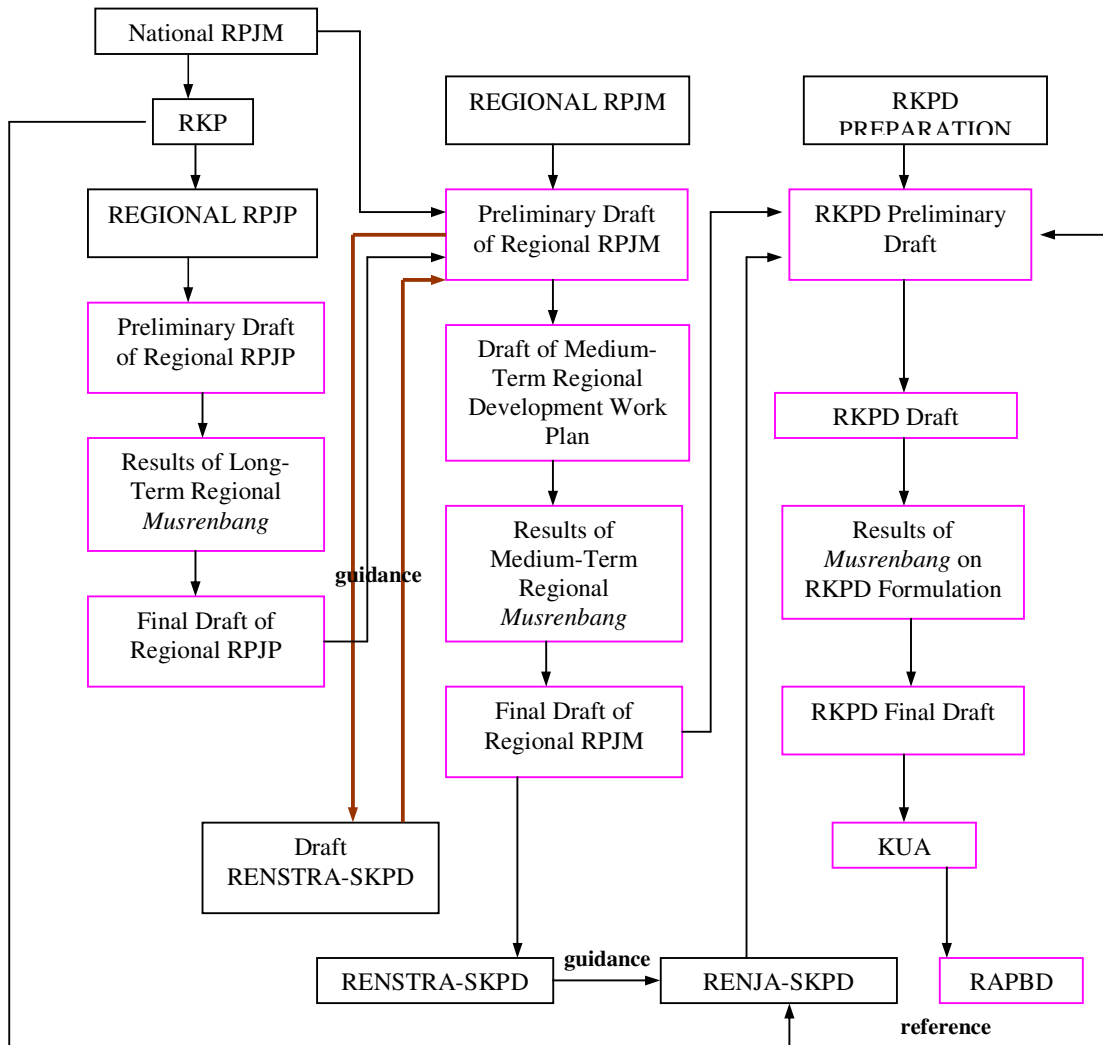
National RPJM

RKP

REGIONAL RPJP

Preliminary Draft of Regional RPJP

Results of Long-Term Regional *Musrenbang*

Final Draft of Regional RPJP

REGIONAL RPJM

Preliminary Draft of Regional RPJM

Draft of Medium-Term Regional Development Work Plan

Results of Medium-Term Regional *Musrenbang*

Final Draft of Regional RPJM

guidance

Draft RENSTRA-SKPD

RKPD PREPARATION

RKPD Preliminary Draft

RKPD Draft

Results of *Musrenbang* on RKPD Formulation

RKPD Final Draft

KUA

RAPBD

RENSTRA-SKPD

guidance

RENJA-SKPD

reference